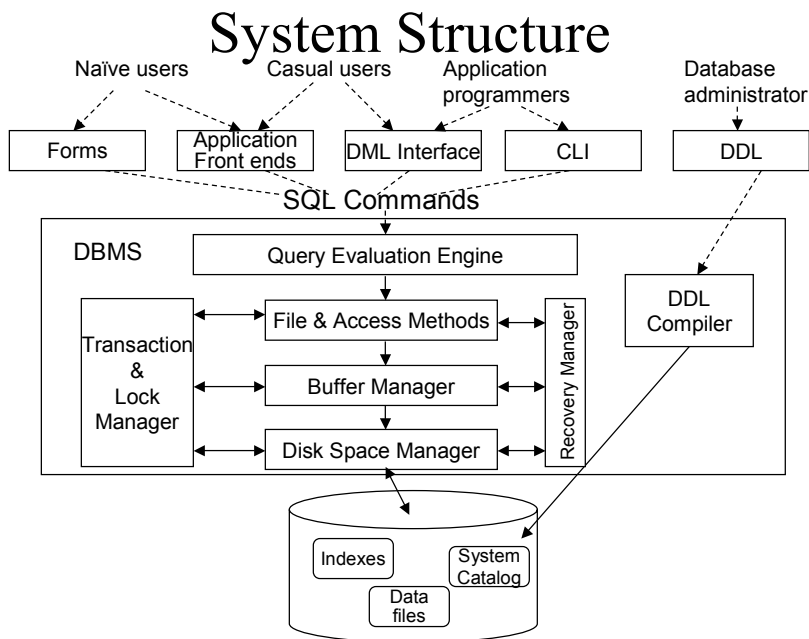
System Structure

Naïve users

Casual users

Application programmers

Database administrator

Forms

Application Front ends

DML Interface

CLI

DDL

SQL Commands

DBMS

Query Evaluation Engine

DDL Compiler

File & Access Methods

Transaction & Lock Manager

Buffer Manager

Recovery Manager

Disk Space Manager

Indexes

System Catalog

Data files